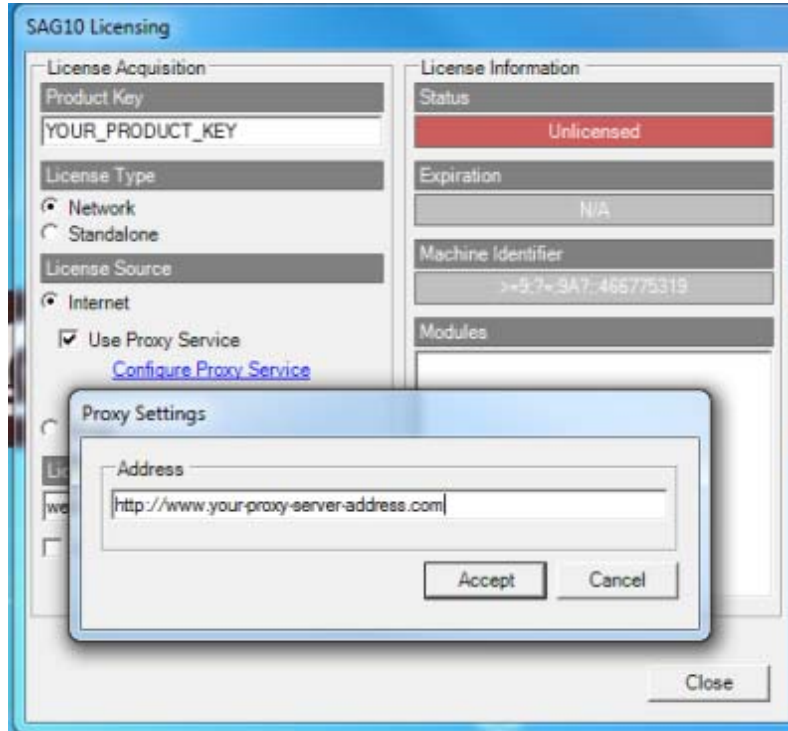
SAG10 Licensing

License Acquisition

Product Key

YOUR_PRODUCT_KEY

License Type

Network

Standalone

License Source

Internet

Use Proxy Service

Configure Proxy Service

Lic

we

License Information

Status

Unlicensed

Expiration

N/A

Machine Identifier

>=5;?=9A7:465775319

Modules

Proxy Settings

Address

http://www.your-proxy-server-address.com

Accept

Cancel

Close